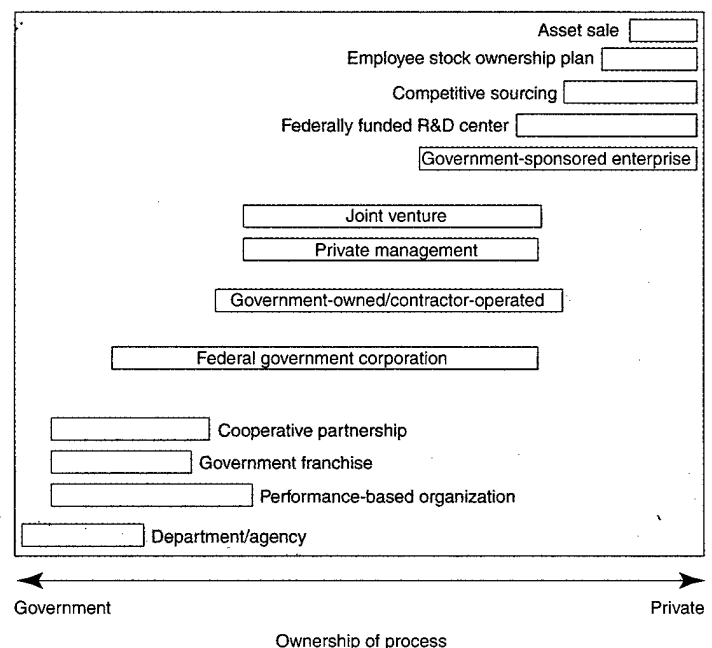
Asset sale
Employee stock ownership plan
Competitive sourcing
Federally funded R&D center
Government-sponsored enterprise
Joint venture
Private management
Government-owned/contractor-operated
Federal government corporation
Cooperative partnership
Government franchise
Performance-based organization
Department/agency

Government
Private

Ownership of process